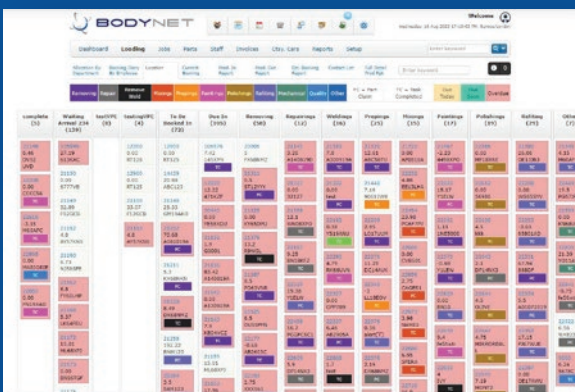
BODYNET

Welcome
Wednesday 10 Aug 2022

Dashboard Loading Jobs Parts Staff Invoices Ltd. Cars Reports Setup

Enter keyword

Allocation By Department Booking Data By Bin/Status Location Current Booking Hook On Report Hook Out Report Ctrl Booking Report Custom List Call Detail Find RB

Enter keyword

Removing Repair Removal Hold Preppings Paintings Polishings Refitting Mechanical Quality Other FC + Part Claim TC + Parts Complete Due Today Past Due Overdue

Complete (5)
Waiting Arrival (139)
Inactive (8)
Loading (8)
To Be Booked In (73)
Due In (58)
Removing (98)
Repairings (12)
Weldings (28)
Preppings (25)
Maskings (15)
Paintings (17)
Polishings (29)
Refitting (29)
Other